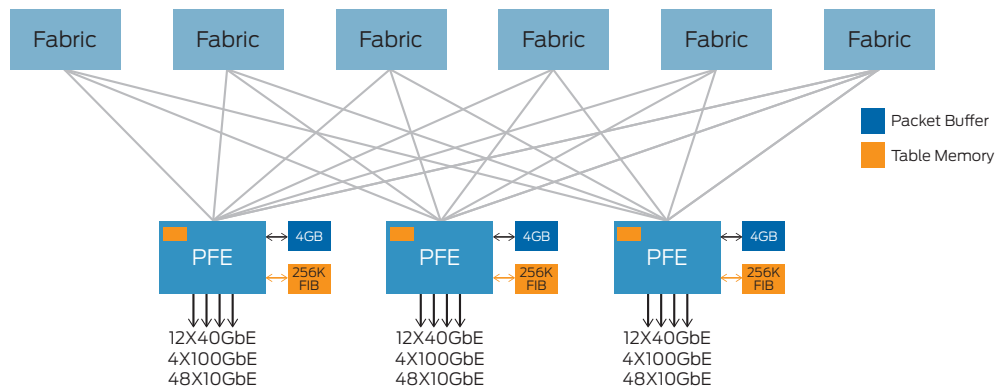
Fabric Fabric Fabric Fabric Fabric Fabric

Packet Buffer
Table Memory

PFE
4GB
256K FIB
12X40GbE
4X100GbE
48X10GbE

PFE
4GB
256K FIB
12X40GbE
4X100GbE
48X10GbE

PFE
4GB
256K FIB
12X40GbE
4X100GbE
48X10GbE